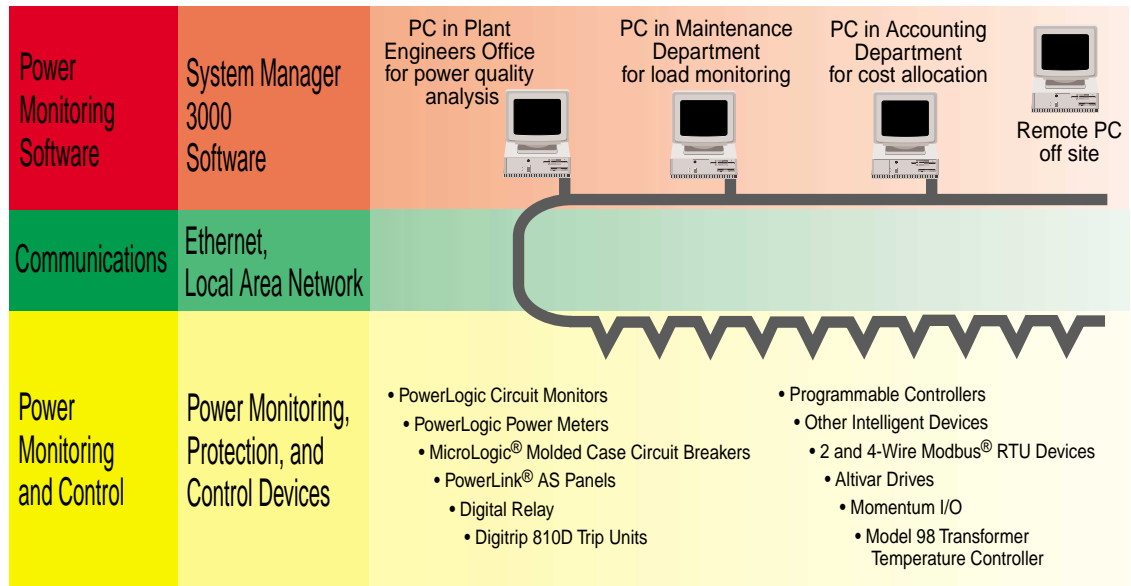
Power Monitoring Software

System Manager 3000 Software

PC in Plant Engineers Office for power quality analysis

PC in Maintenance Department for load monitoring

PC in Accounting Department for cost allocation

Remote PC off site

Communications

Ethernet, Local Area Network

Power Monitoring and Control

Power Monitoring, Protection, and Control Devices

• PowerLogic Circuit Monitors
• PowerLogic Power Meters
• MicroLogic® Molded Case Circuit Breakers
• PowerLink® AS Panels
• Digital Relay
• Digitrip 810D Trip Units

• Programmable Controllers
• Other Intelligent Devices
• 2 and 4-Wire Modbus® RTU Devices
• Altivar Drives
• Momentum I/O
• Model 98 Transformer Temperature Controller